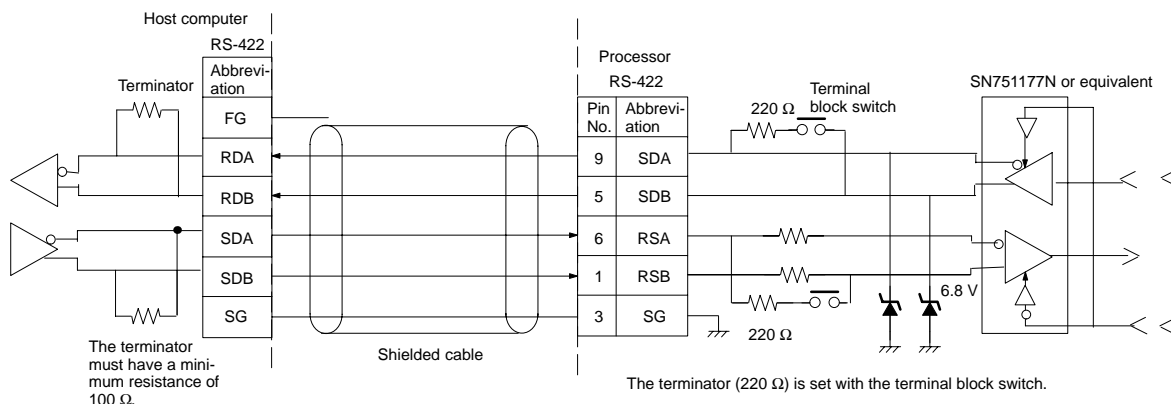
Host computer

RS-422

| Abbreviation |
|---|
| FG |
| RDA |
| RDB |
| SDA |
| SDB |
| SG |

Terminator

The terminator must have a minimum resistance of 100 Ω.

Shielded cable

Processor

RS-422

| Pin No. | Abbreviation |
|---|---|
| 9 | SDA |
| 5 | SDB |
| 6 | RSA |
| 1 | RSB |
| 3 | SG |

220 Ω

Terminal block switch

220 Ω

6.8 V

SN751177N or equivalent

The terminator (220 Ω) is set with the terminal block switch.